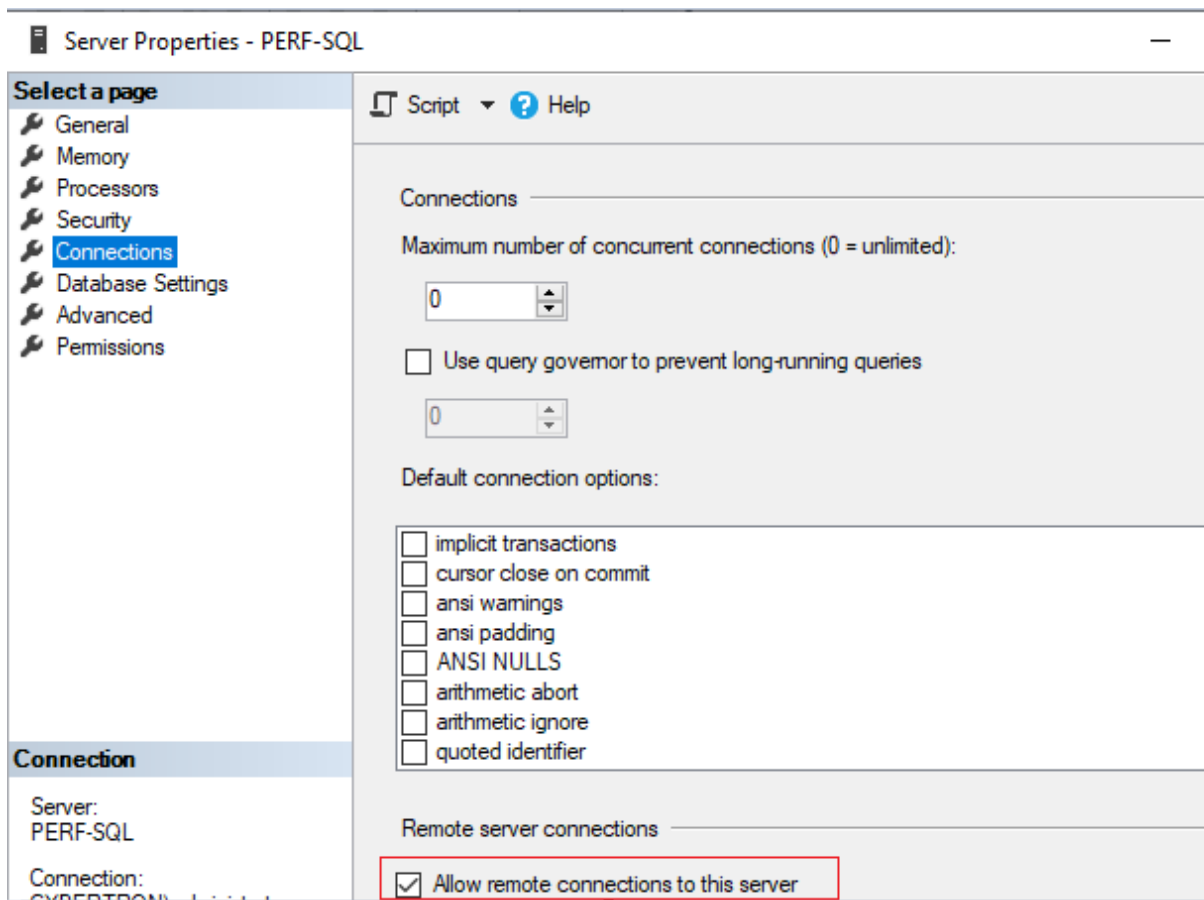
Server Properties - PERF-SQL

Select a page
General
Memory
Processors
Security
Connections
Database Settings
Advanced
Permissions

Connection

Server:
PERF-SQL

Connection:
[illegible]

Script
Help

Connections

Maximum number of concurrent connections (0 = unlimited):

0

Use query governor to prevent long-running queries

0

Default connection options:

implicit transactions
cursor close on commit
ansi warnings
ansi padding
ANSI NULLS
arithmetic abort
arithmetic ignore
quoted identifier

Remote server connections

Allow remote connections to this server